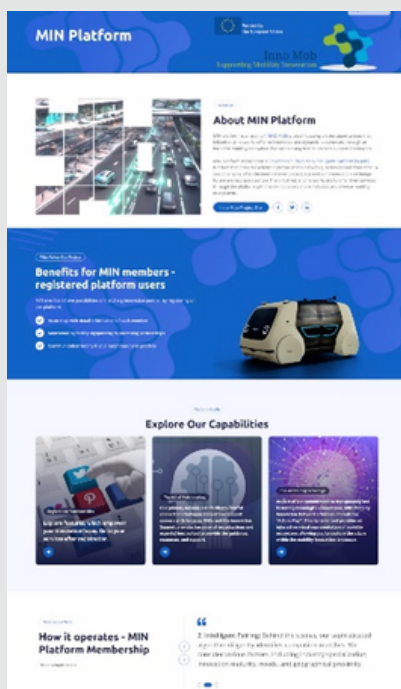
MIN Platform

Funded by the European Union

Inno Mob
Supporting Mobility Innovation

About MIN Platform

Benefits for MIN members - registered platform users

Explore Our Capabilities

How it operates - MIN Platform Membership

2. Intelligent Pairing: Behind the scenes, our sophisticated algorithm aligns the adopters with innovators. We consider factors including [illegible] innovation maturity, needs, and geographical proximity.